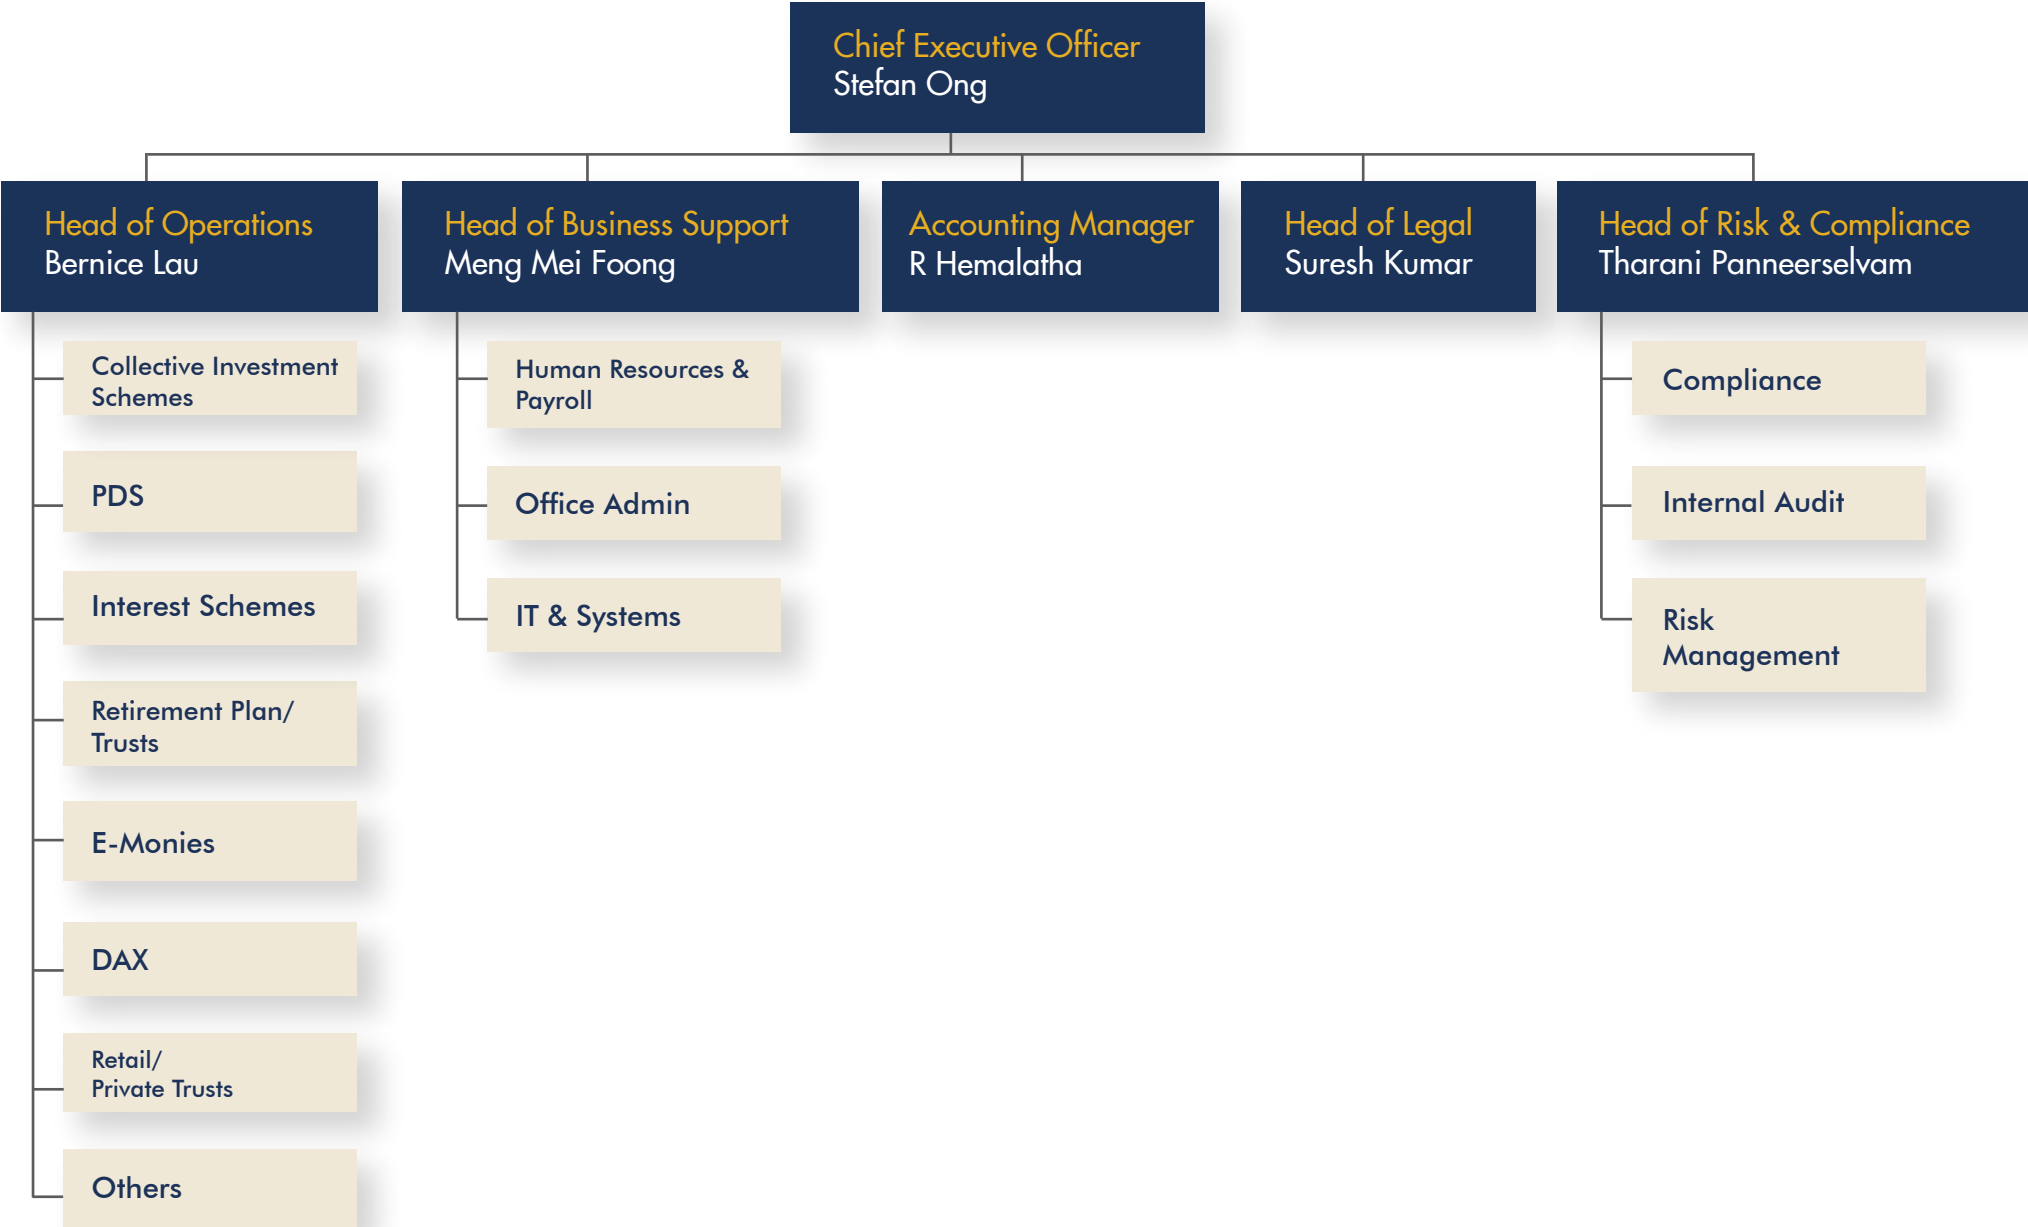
Chief Executive Officer
Stefan Ong

Head of Operations
Bernice Lau

Collective Investment Schemes

PDS

Interest Schemes

Retirement Plan/ Trusts

E-Monies

DAX

Retail/ Private Trusts

Others

Head of Business Support
Meng Mei Foong

Human Resources & Payroll

Office Admin

IT & Systems

Accounting Manager
R Hemalatha

Head of Legal
Suresh Kumar

Head of Risk & Compliance
Tharani Panneerselvam

Compliance

Internal Audit

Risk Management